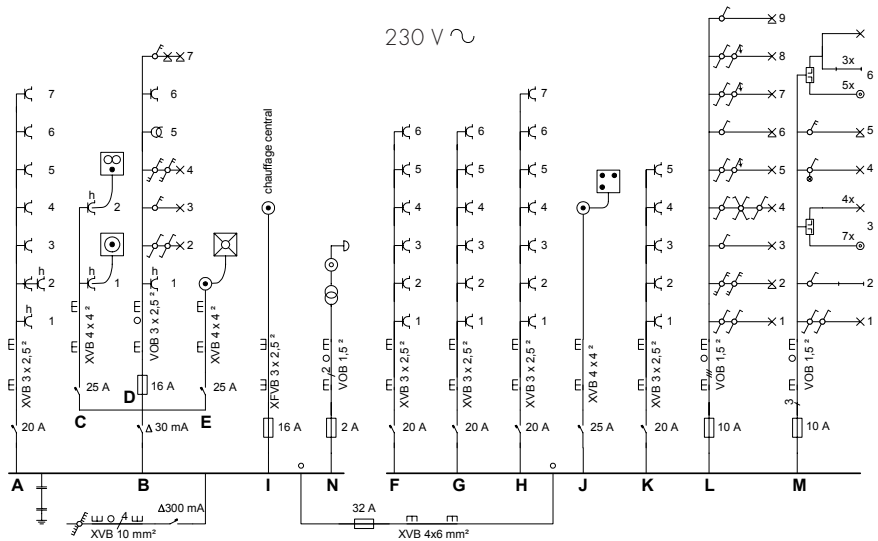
230 V ∿

7
6
5
4
3
h
2
h
1
XVB 3 x 2,5 ²
20 A
A

h
2
h
1
XVB 4 x 4 ²
25 A
C

7
6
5
4
3
2
1
VOB 3 x 2,5 ²
16 A
D
Δ 30 mA
B

XVB 4 x 4 ²
25 A
E

chauffage central
XFVB 3 x 2,5 ²
16 A
I

VOB 1,5 ²
2
2 A
N

6
5
4
3
2
1
XVB 3 x 2,5 ²
20 A
F

6
5
4
3
2
1
XVB 3 x 2,5 ²
20 A
G

7
6
5
4
3
2
1
XVB 3 x 2,5 ²
20 A
H

XVB 4 x 4 ²
25 A
J

5
4
3
2
1
XVB 3 x 2,5 ²
20 A
K

9
8
7
6
5
4
3
2
1
VOB 1,5 ²
10 A
L

3x
5x
6
5
4
4x
7x
3
2
1
VOB 1,5 ²
3
10 A
M

Δ300 mA
XVB 10 mm²
4

32 A
XVB 4x6 mm²